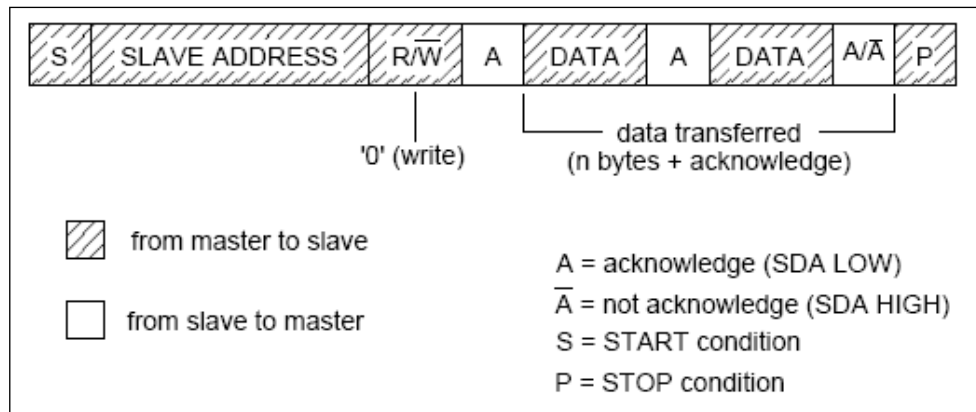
| S | SLAVE ADDRESS | $R/\overline{W}$ | A | DATA | A | DATA | $A/\overline{A}$ | P |
|---|---|---|---|---|---|---|---|---|

'0' (write)

data transferred
(n bytes + acknowledge)

from master to slave

from slave to master

A = acknowledge (SDA LOW)
$\overline{A}$ = not acknowledge (SDA HIGH)
S = START condition
P = STOP condition